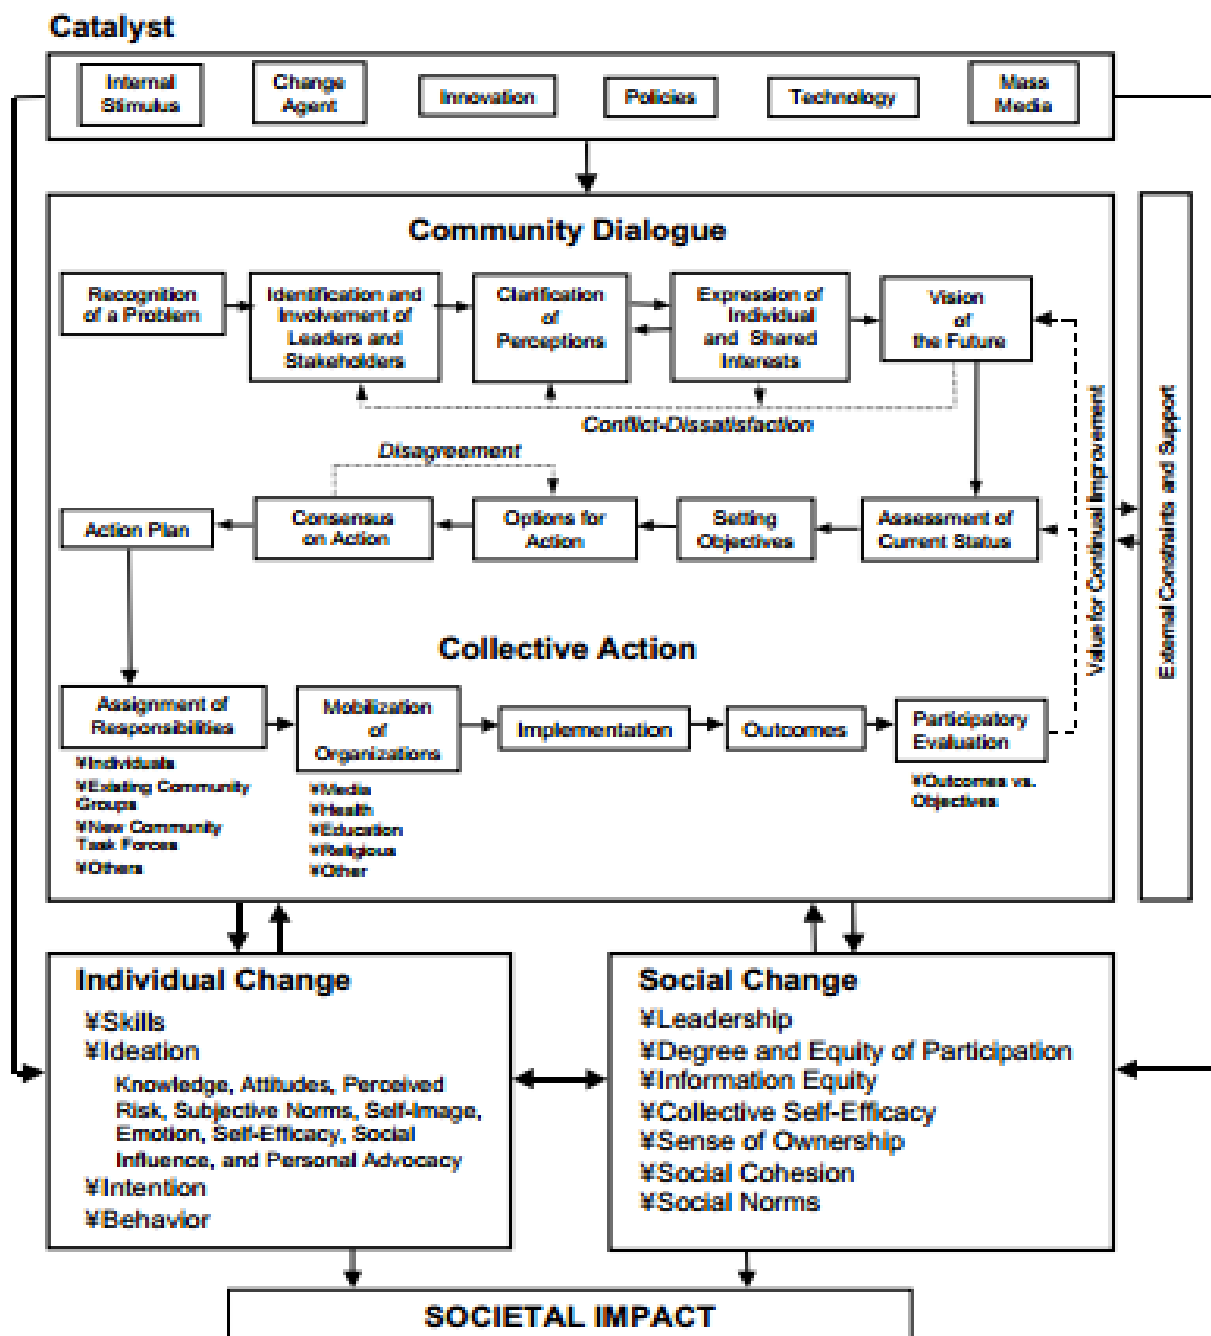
Catalyst

Internal Stimulus

Change Agent

Innovation

Policies

Technology

Mass Media

Community Dialogue

Recognition of a Problem

Identification and Involvement of Leaders and Stakeholders

Clarification of Perceptions

Expression of Individual and Shared Interests

Vision of the Future

Conflict-Dissatisfaction

Disagreement

Action Plan

Consensus on Action

Options for Action

Setting Objectives

Assessment of Current Status

Value for Continual Improvement

External Constraints and Support

Collective Action

Assignment of Responsibilities

¥Individuals
¥Existing Community Groups
¥New Community Task Forces
¥Others

Mobilization of Organizations

¥Media
¥Health
¥Education
¥Religious
¥Other

Implementation

Outcomes

Participatory Evaluation

¥Outcomes vs. Objectives

Individual Change
¥Skills
¥Ideation
Knowledge, Attitudes, Perceived Risk, Subjective Norms, Self-Image, Emotion, Self-Efficacy, Social Influence, and Personal Advocacy
¥Intention
¥Behavior

Social Change
¥Leadership
¥Degree and Equity of Participation
¥Information Equity
¥Collective Self-Efficacy
¥Sense of Ownership
¥Social Cohesion
¥Social Norms

SOCIETAL IMPACT